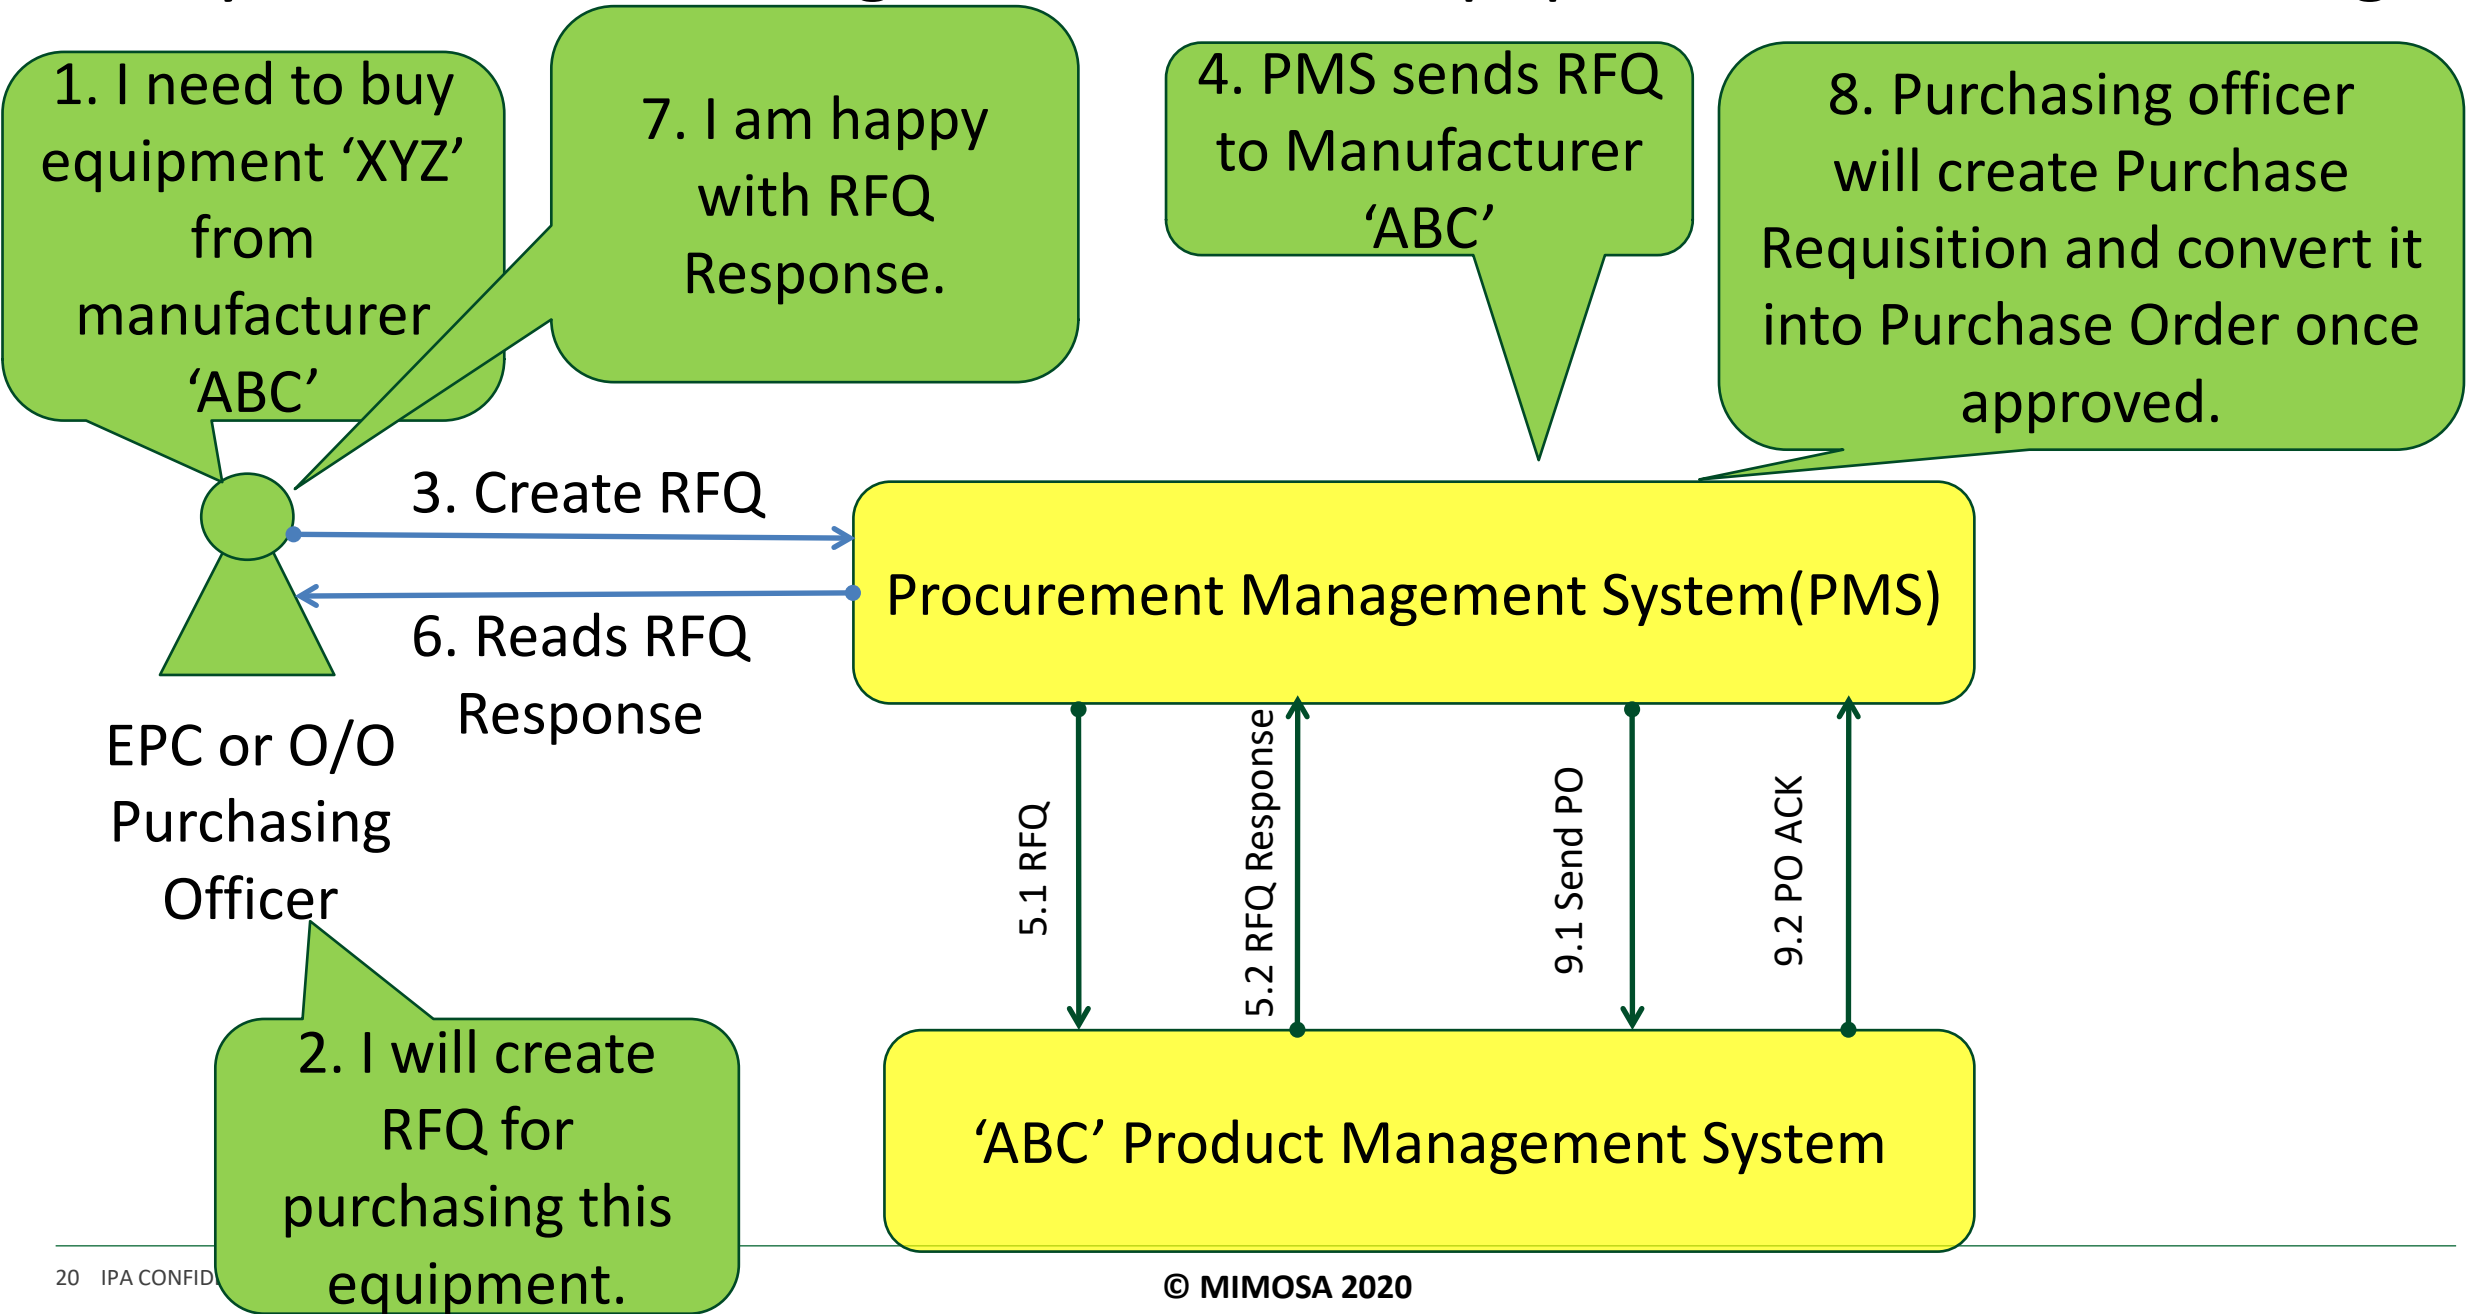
1. I need to buy equipment ‘XYZ’ from manufacturer ‘ABC’

7. I am happy with RFQ Response.

4. PMS sends RFQ to Manufacturer ‘ABC’

8. Purchasing officer will create Purchase Requisition and convert it into Purchase Order once approved.

3. Create RFQ

6. Reads RFQ Response

Procurement Management System(PMS)

EPC or O/O Purchasing Officer

5.1 RFQ

5.2 RFQ Response

9.1 Send PO

9.2 PO ACK

2. I will create RFQ for purchasing this equipment.

‘ABC’ Product Management System

20 IPA CONFID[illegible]

© MIMOSA 2020